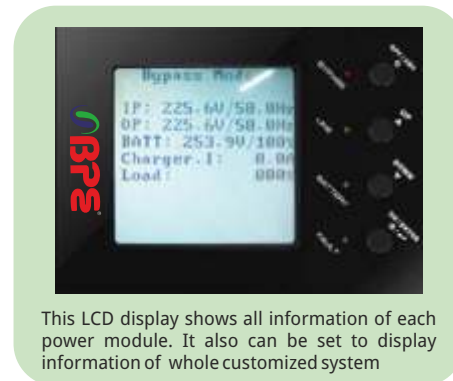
BPS

Bypass Mod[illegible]
IP: 225.6V/50.0H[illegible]
OP: 225.6V/50.0H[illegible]
BATT: 253.9V/100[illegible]
Charger.I: 0.0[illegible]
Load: 000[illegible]

This LCD display shows all information of each power module. It also can be set to display information of whole customized system